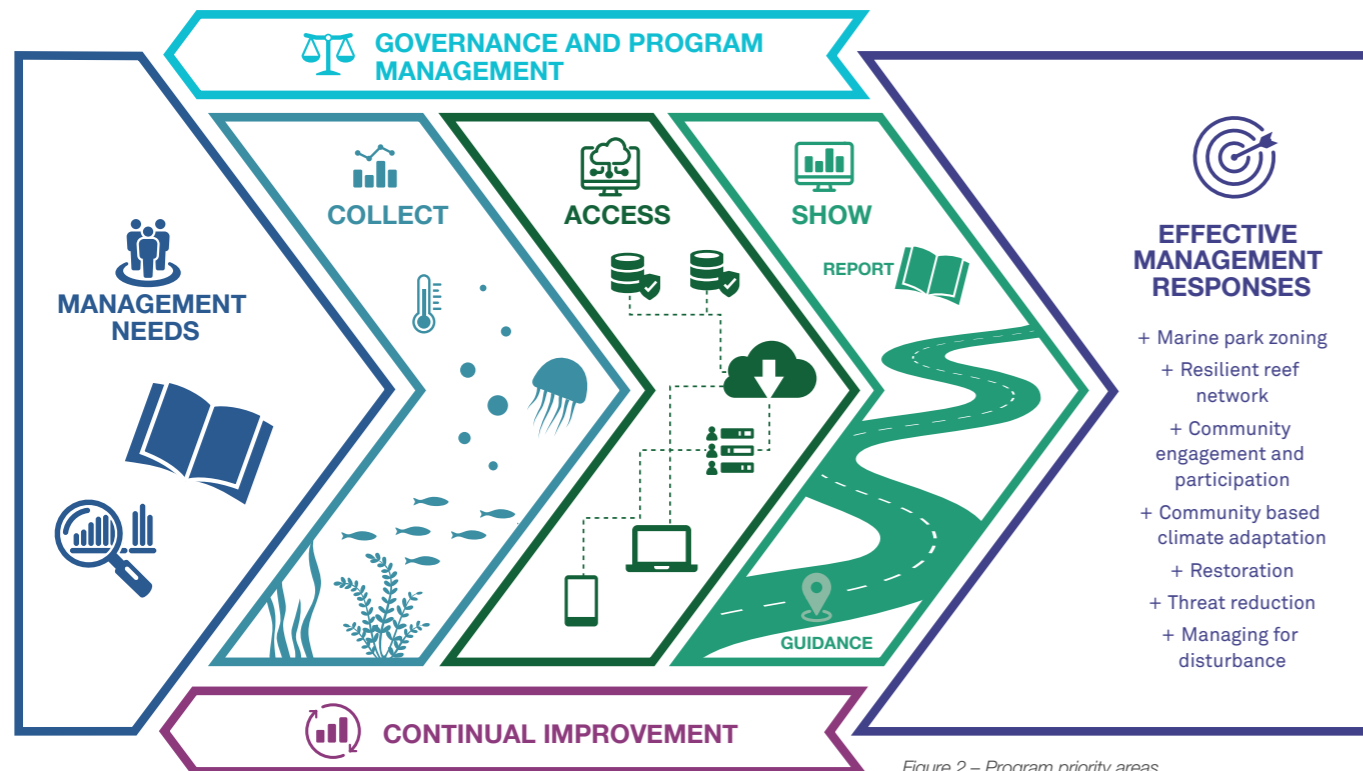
GOVERNANCE AND PROGRAM MANAGEMENT

MANAGEMENT NEEDS

COLLECT

ACCESS

SHOW

REPORT

GUIDANCE

EFFECTIVE MANAGEMENT RESPONSES

+ Marine park zoning
+ Resilient reef network
+ Community engagement and participation
+ Community based climate adaptation
+ Restoration
+ Threat reduction
+ Managing for disturbance

CONTINUAL IMPROVEMENT

Figure 2 – Program priority areas